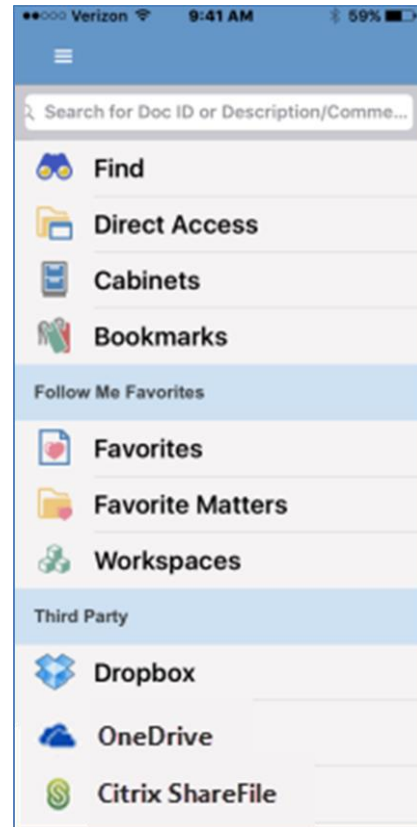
••○○○ Verizon 9:41 AM 59%

Search for Doc ID or Description/Comme...

Find

Direct Access

Cabinets

Bookmarks

Follow Me Favorites

Favorites

Favorite Matters

Workspaces

Third Party

Dropbox

OneDrive

Citrix ShareFile